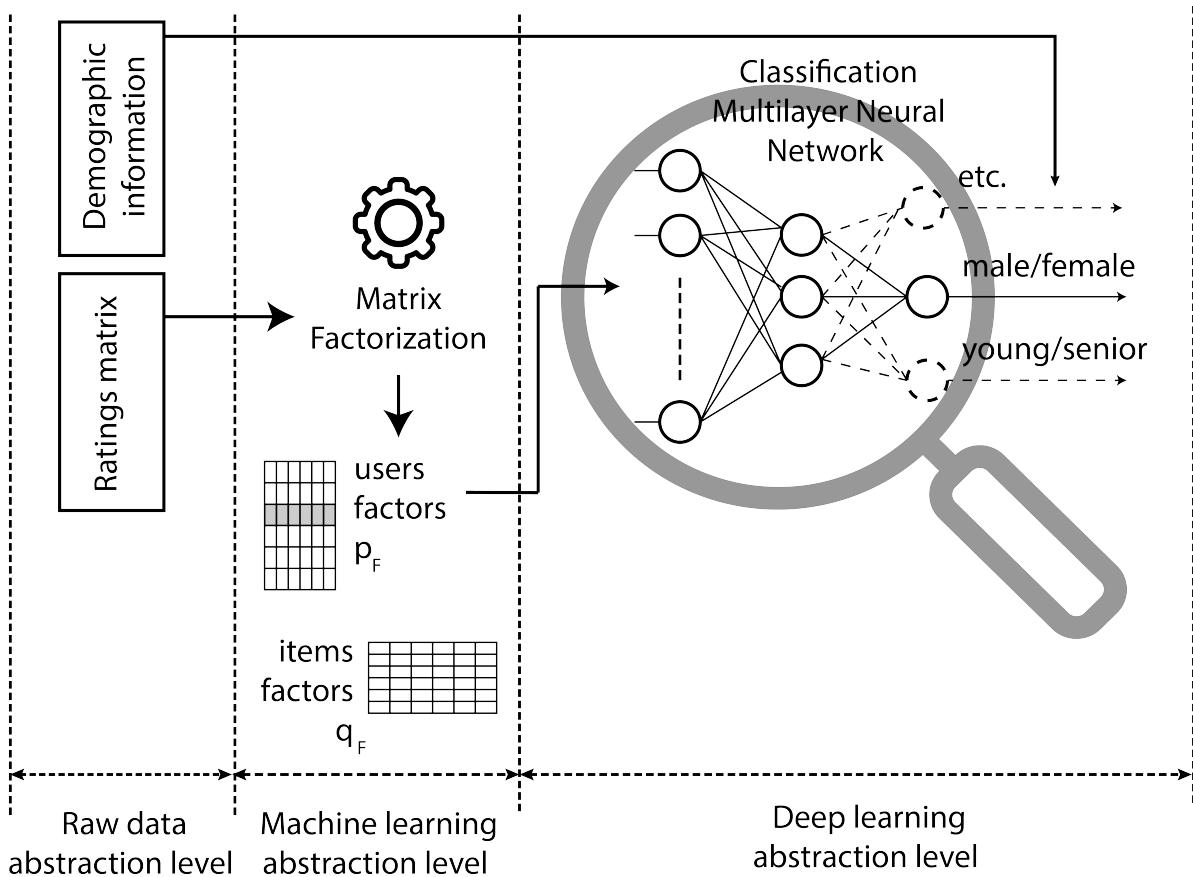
Demographic information

Ratings matrix

Matrix Factorization

users factors $p_F$

items factors $q_F$

Classification Multilayer Neural Network

etc.

male/female

young/senior

Raw data abstraction level

Machine learning abstraction level

Deep learning abstraction level